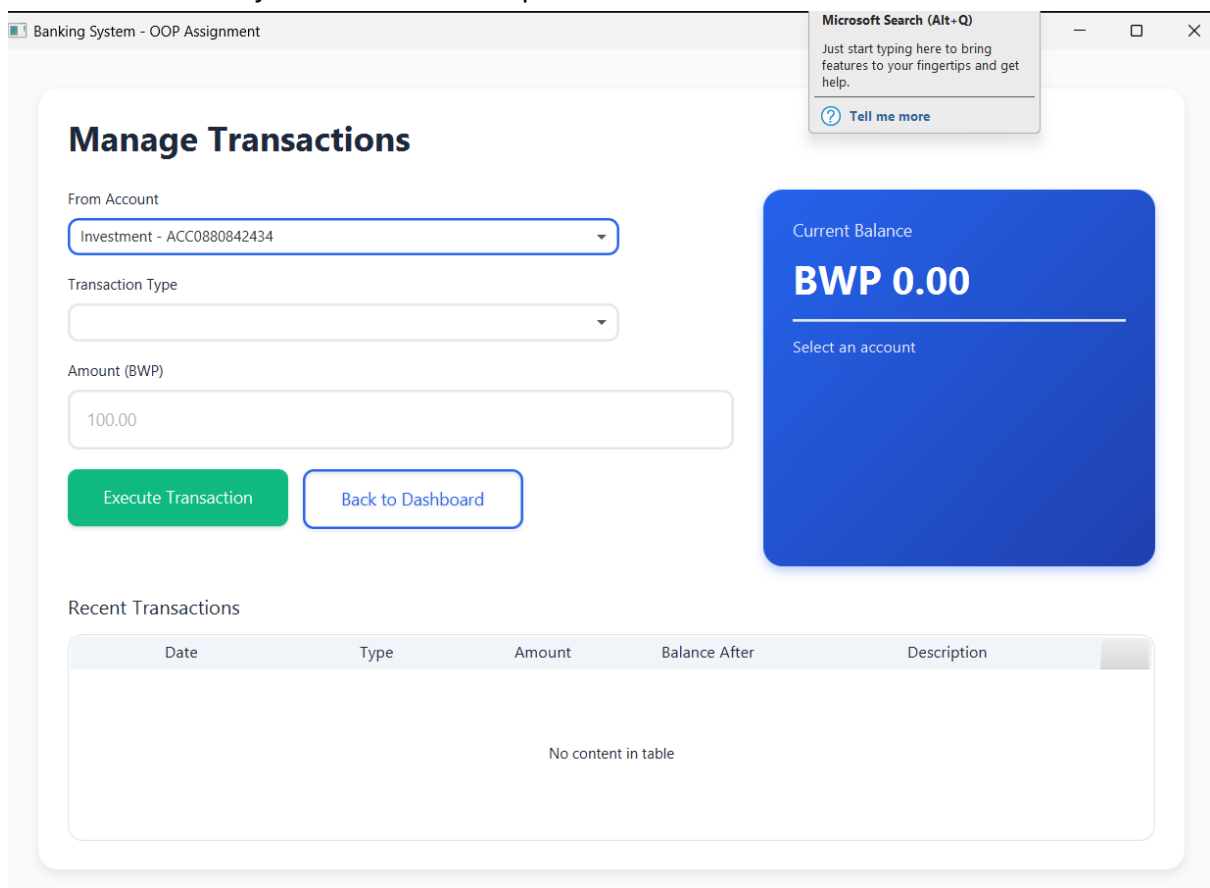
Banking System - OOP Assignment

Microsoft Search (Alt+Q)

Just start typing here to bring features to your fingertips and get help.

Tell me more

Manage Transactions

From Account

Investment - ACC0880842434

Transaction Type

Amount (BWP)

100.00

Execute Transaction

Back to Dashboard

Current Balance

BWP 0.00

Select an account

Recent Transactions

| Date | Type | Amount | Balance After | Description |
|---|---|---|---|---|

No content in table